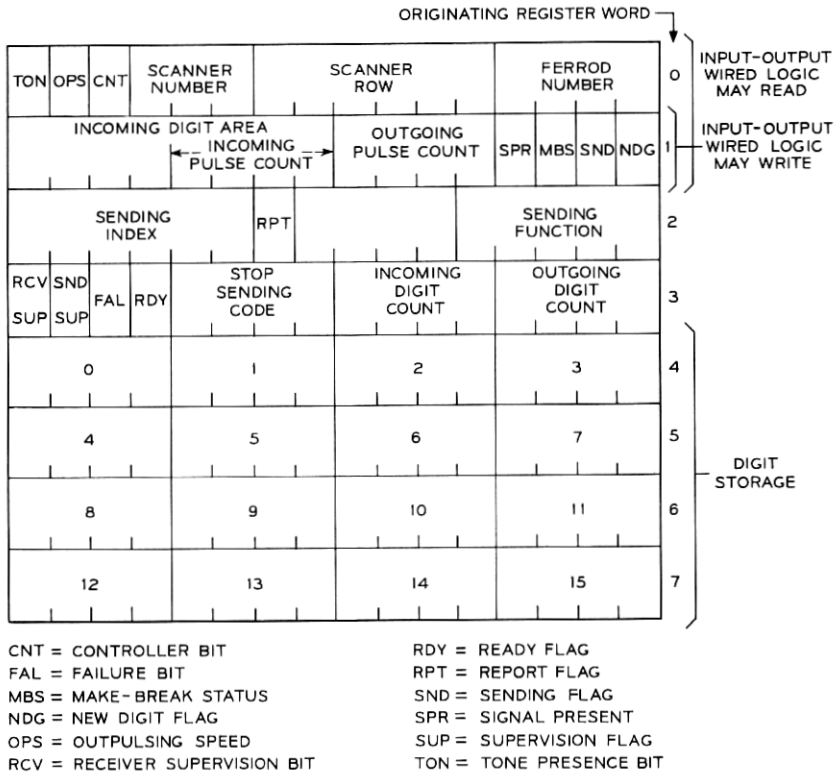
ORIGINATING REGISTER WORD

TON OPS CNT SCANNER NUMBER SCANNER ROW FERROD NUMBER 0 INPUT-OUTPUT WIRED LOGIC MAY READ

INCOMING DIGIT AREA INCOMING PULSE COUNT OUTGOING PULSE COUNT SPR MBS SND NDG 1 INPUT-OUTPUT WIRED LOGIC MAY WRITE

SENDING INDEX RPT SENDING FUNCTION 2

RCV SUP SND SUP FAL RDY STOP SENDING CODE INCOMING DIGIT COUNT OUTGOING DIGIT COUNT 3

0 1 2 3 4

4 5 6 7 5

8 9 10 11 6

12 13 14 15 7

DIGIT STORAGE

CNT = CONTROLLER BIT
FAL = FAILURE BIT
MBS = MAKE-BREAK STATUS
NDG = NEW DIGIT FLAG
OPS = OUTPULSING SPEED
RCV = RECEIVER SUPERVISION BIT

RDY = READY FLAG
RPT = REPORT FLAG
SND = SENDING FLAG
SPR = SIGNAL PRESENT
SUP = SUPERVISION FLAG
TON = TONE PRESENCE BIT